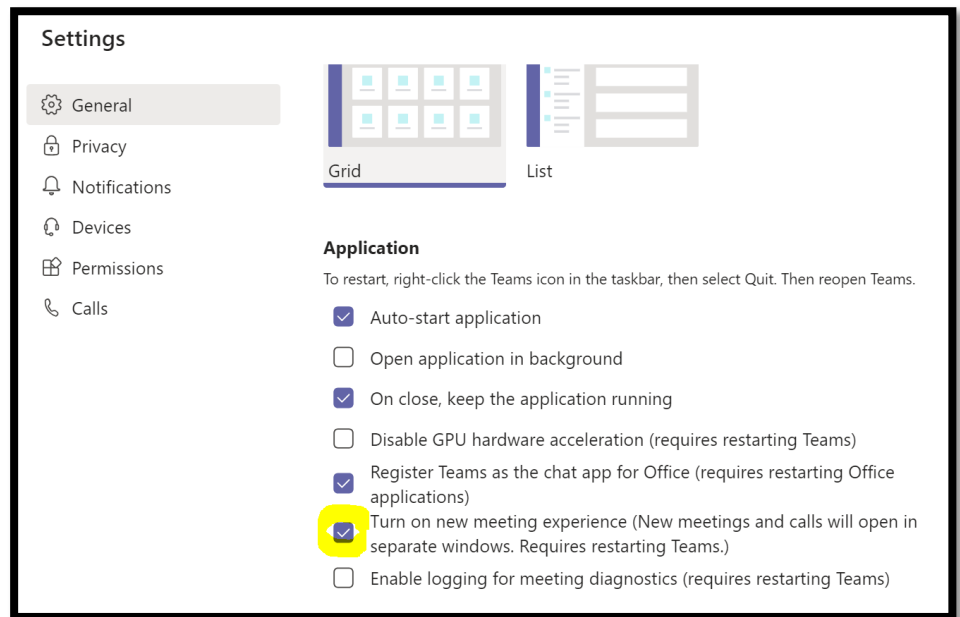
Settings

General
Privacy
Notifications
Devices
Permissions
Calls

Grid
List

Application
To restart, right-click the Teams icon in the taskbar, then select Quit. Then reopen Teams.

Auto-start application
Open application in background
On close, keep the application running
Disable GPU hardware acceleration (requires restarting Teams)
Register Teams as the chat app for Office (requires restarting Office applications)
Turn on new meeting experience (New meetings and calls will open in separate windows. Requires restarting Teams.)
Enable logging for meeting diagnostics (requires restarting Teams)